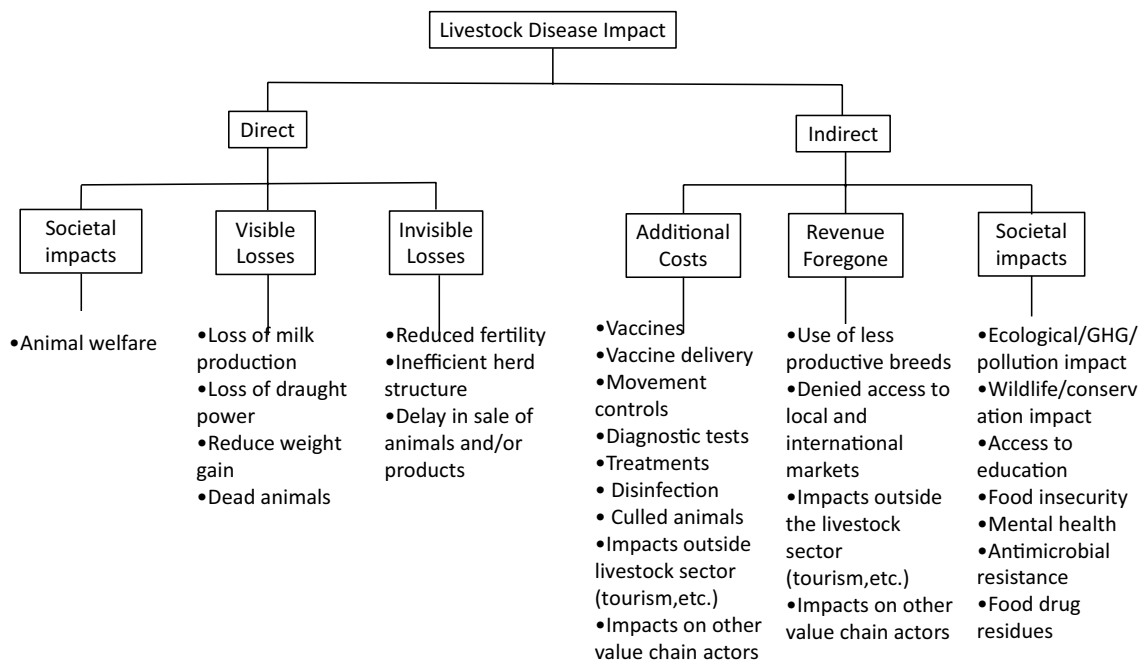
Livestock Disease Impact

Direct

Indirect

Societal impacts

Visible Losses

Invisible Losses

Additional Costs

Revenue Foregone

Societal impacts

•Animal welfare

•Loss of milk production
•Loss of draught power
•Reduce weight gain
•Dead animals

•Reduced fertility
•Inefficient herd structure
•Delay in sale of animals and/or products

•Vaccines
•Vaccine delivery
•Movement controls
•Diagnostic tests
•Treatments
• Disinfection
• Culled animals
•Impacts outside livestock sector (tourism,etc.)
•Impacts on other value chain actors

•Use of less productive breeds
•Denied access to local and international markets
•Impacts outside the livestock sector (tourism,etc.)
•Impacts on other value chain actors

•Ecological/GHG/ pollution impact
•Wildlife/conservation impact
•Access to education
•Food insecurity
•Mental health
•Antimicrobial resistance
•Food drug residues